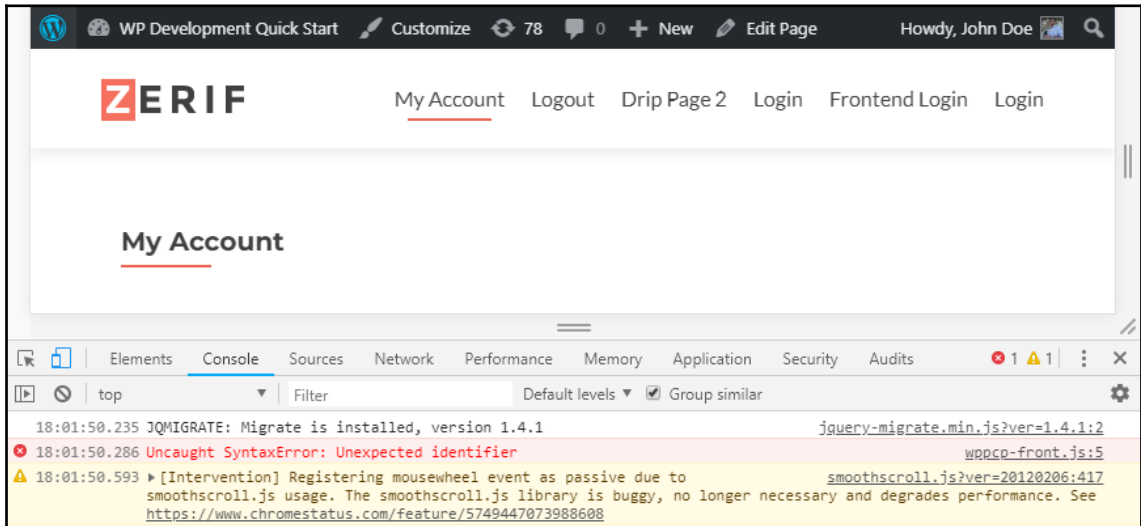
WP Development Quick Start Customize 78 0 New Edit Page Howdy, John Doe

ZERIF

My Account Logout Drip Page 2 Login Frontend Login Login

My Account

Elements Console Sources Network Performance Memory Application Security Audits 1 1

top Filter Default levels ▼ Group similar

18:01:50.235 JQMIGRATE: Migrate is installed, version 1.4.1 jquery-migrate.min.js?ver=1.4.1:2

18:01:50.286 Uncaught SyntaxError: Unexpected identifier wppcp-front.js:5

18:01:50.593 ▶[Intervention] Registering mousewheel event as passive due to smoothscroll.js usage. The smoothscroll.js library is buggy, no longer necessary and degrades performance. See https://www.chromestatus.com/feature/5749447073988608 smoothscroll.js?ver=20120206:417